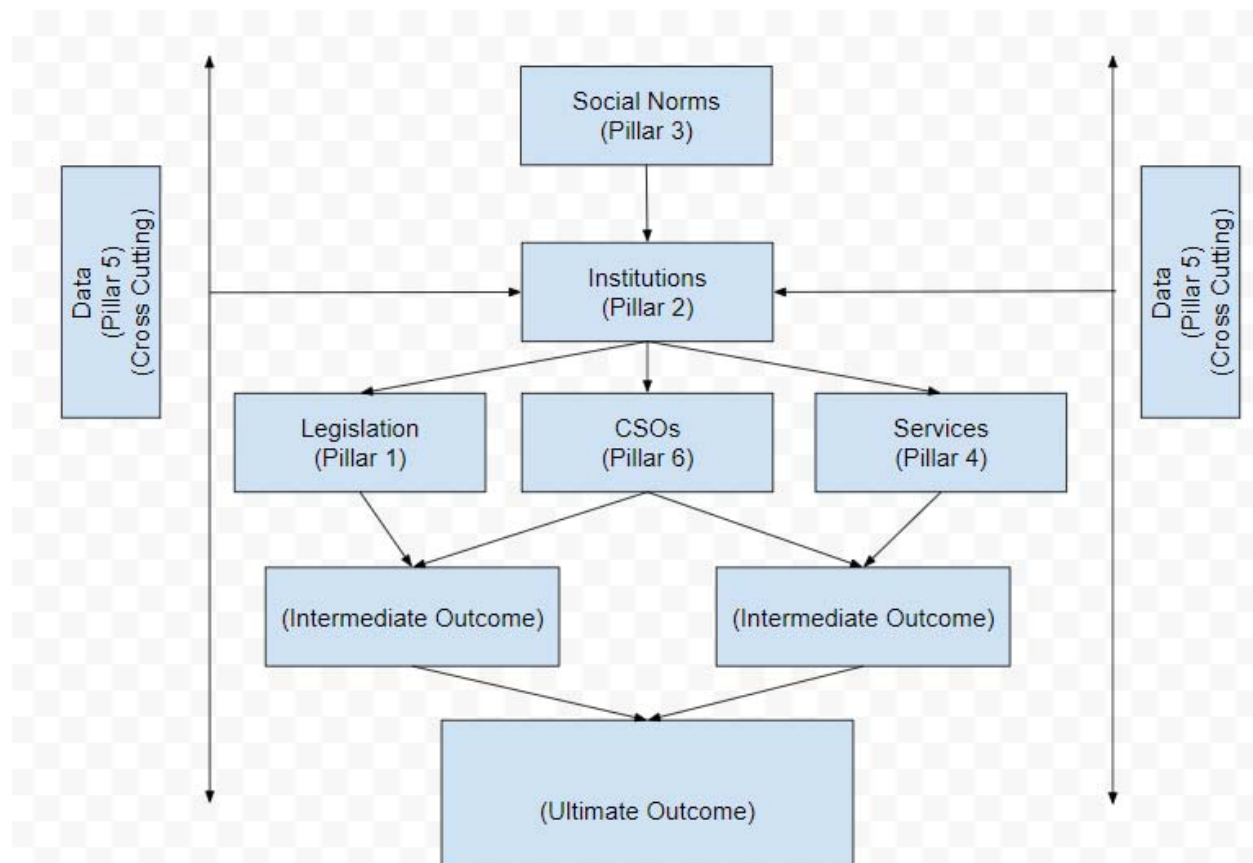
Social Norms
(Pillar 3)

Data
(Pillar 5)
(Cross Cutting)

Institutions
(Pillar 2)

Data
(Pillar 5)
(Cross Cutting)

Legislation
(Pillar 1)

CSOs
(Pillar 6)

Services
(Pillar 4)

(Intermediate Outcome)

(Intermediate Outcome)

(Ultimate Outcome)